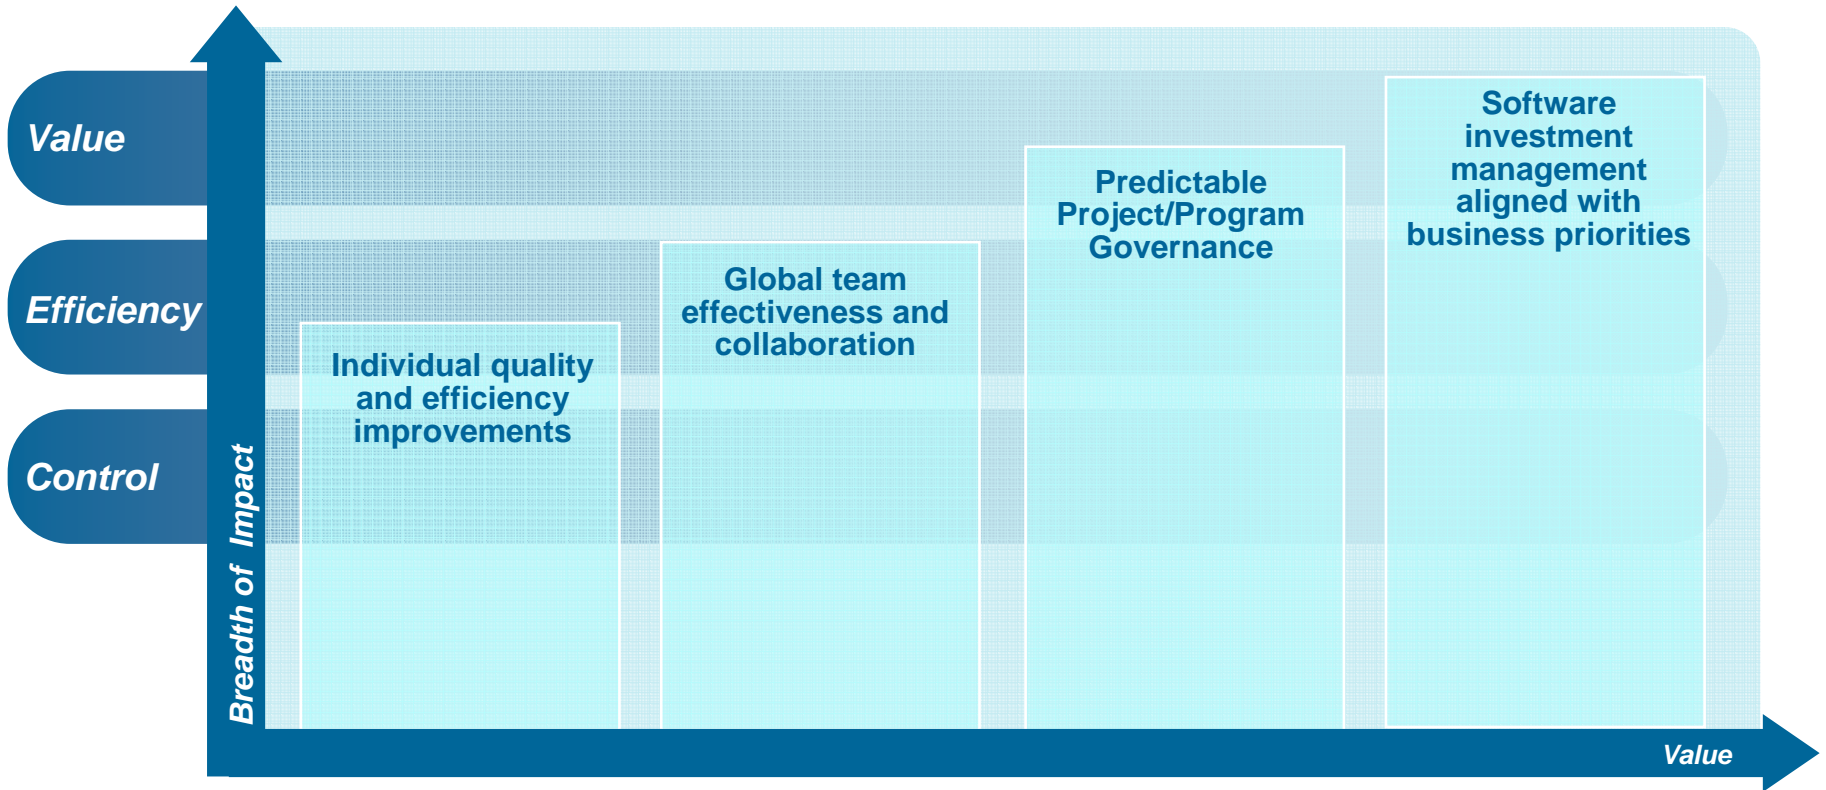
Value

Efficiency

Control

Breadth of Impact

Individual quality and efficiency improvements

Global team effectiveness and collaboration

Predictable Project/Program Governance

Software investment management aligned with business priorities

Value